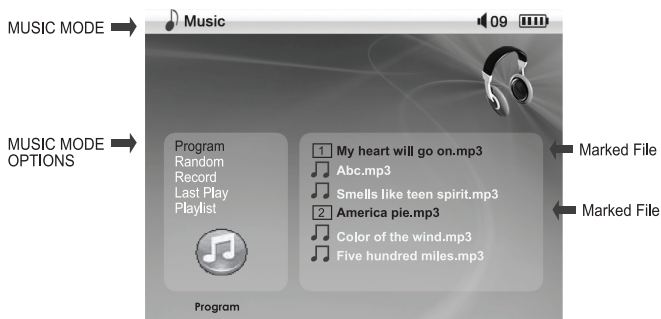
MUSIC MODE

Music

09

MUSIC MODE OPTIONS

Program
Random
Record
Last Play
Playlist

Program

1 My heart will go on.mp3
Abc.mp3
Smells like teen spirit.mp3
2 America pie.mp3
Color of the wind.mp3
Five hundred miles.mp3

Marked File

Marked File